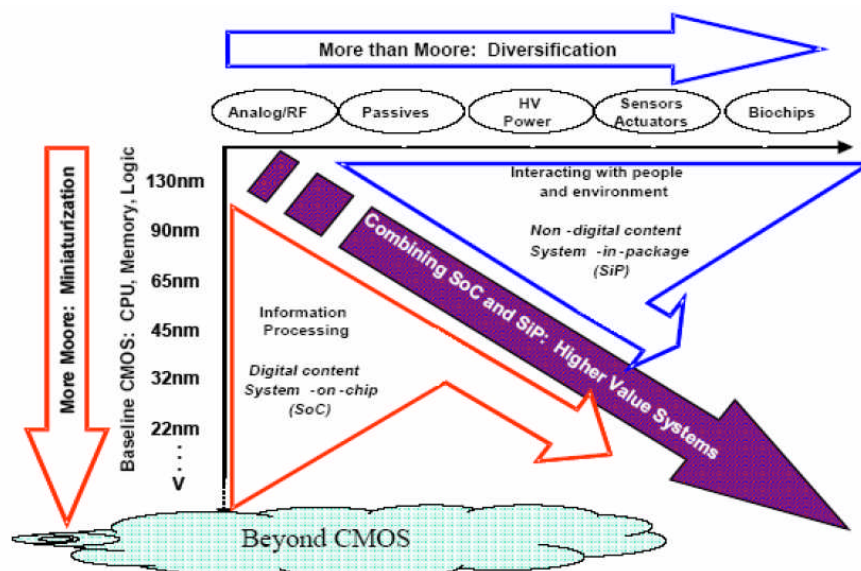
More than Moore: Diversification

Analog/RF

Passives

HV Power

Sensors Actuators

Biochips

More Moore: Miniaturization

Baseline CMOS: CPU, Memory, Logic

130nm

90nm

65nm

45nm

32nm

22nm

.
.
.
V

Interacting with people and environment

Non -digital content System -in-package (SiP)

Combining SoC and SiP: Higher Value Systems

Information Processing

Digital content System -on-chip (SoC)

Beyond CMOS